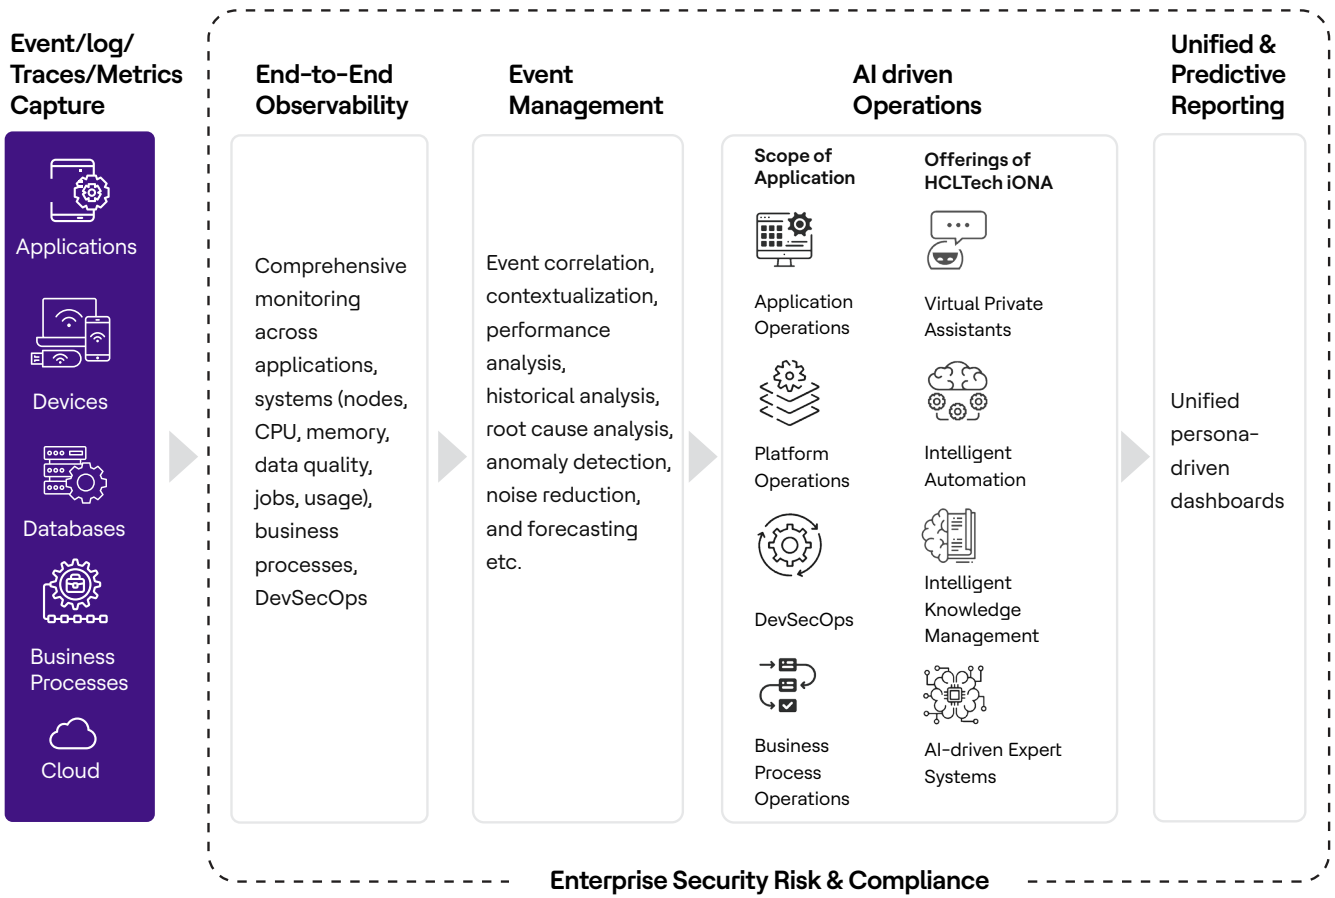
Event/log/
Traces/Metrics
Capture

Applications

Devices

Databases

Business Processes

Cloud

End-to-End
Observability

Comprehensive monitoring across applications, systems (nodes, CPU, memory, data quality, jobs, usage), business processes, DevSecOps

Event
Management

Event correlation, contextualization, performance analysis, historical analysis, root cause analysis, anomaly detection, noise reduction, and forecasting etc.

AI driven
Operations

Scope of Application

Offerings of HCLTech iONA

Application Operations

Virtual Private Assistants

Platform Operations

Intelligent Automation

DevSecOps

Intelligent Knowledge Management

Business Process Operations

AI-driven Expert Systems

Unified &
Predictive
Reporting

Unified persona-driven dashboards

Enterprise Security Risk & Compliance